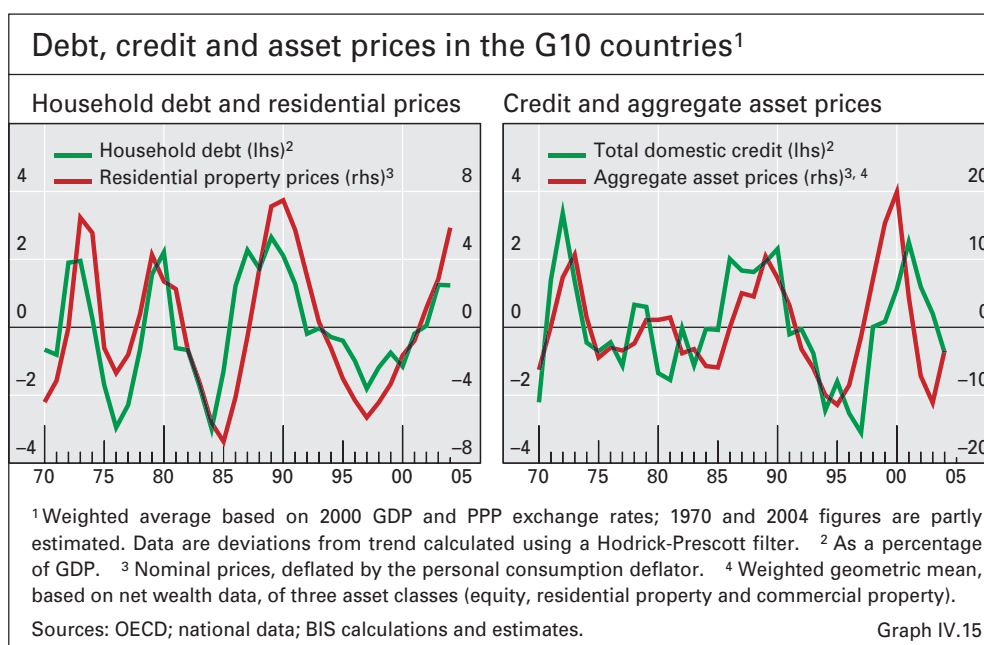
Debt, credit and asset prices in the G10 countries¹

Household debt and residential prices

Household debt (lhs)²
Residential property prices (rhs)³

4
2
0
–2
–4

8
4
0
–4
–8

70 75 80 85 90 95 00 05

Credit and aggregate asset prices

Total domestic credit (lhs)²
Aggregate asset prices (rhs)³, ⁴

4
2
0
–2
–4

20
10
0
–10
–20

70 75 80 85 90 95 00 05

¹ Weighted average based on 2000 GDP and PPP exchange rates; 1970 and 2004 figures are partly estimated. Data are deviations from trend calculated using a Hodrick-Prescott filter. ² As a percentage of GDP. ³ Nominal prices, deflated by the personal consumption deflator. ⁴ Weighted geometric mean, based on net wealth data, of three asset classes (equity, residential property and commercial property).

Sources: OECD; national data; BIS calculations and estimates. Graph IV.15